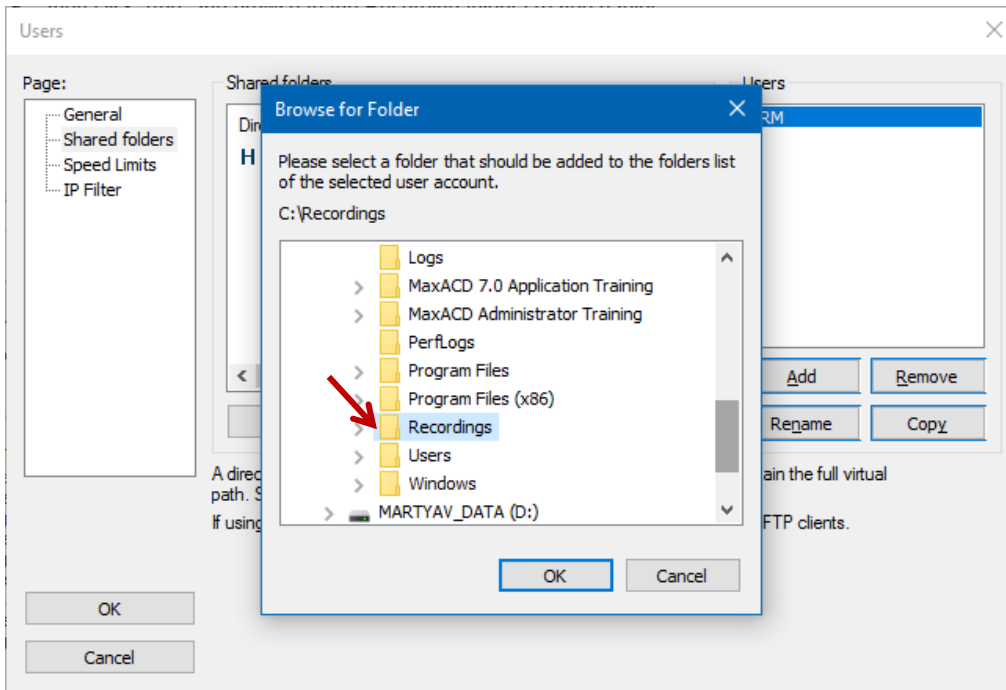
Users

Page:
General
Shared folders
Speed Limits
IP Filter

Shared folders
Dir
H

Users
RM

Add
Remove
Rename
Copy

A direc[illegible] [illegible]ain the full virtual path. S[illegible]
If using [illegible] FTP clients.

OK
Cancel

Browse for Folder

Please select a folder that should be added to the folders list of the selected user account.

C:\Recordings

Logs
MaxACD 7.0 Application Training
MaxACD Administrator Training
PerfLogs
Program Files
Program Files (x86)
Recordings
Users
Windows
MARTYAV_DATA (D:)

OK
Cancel